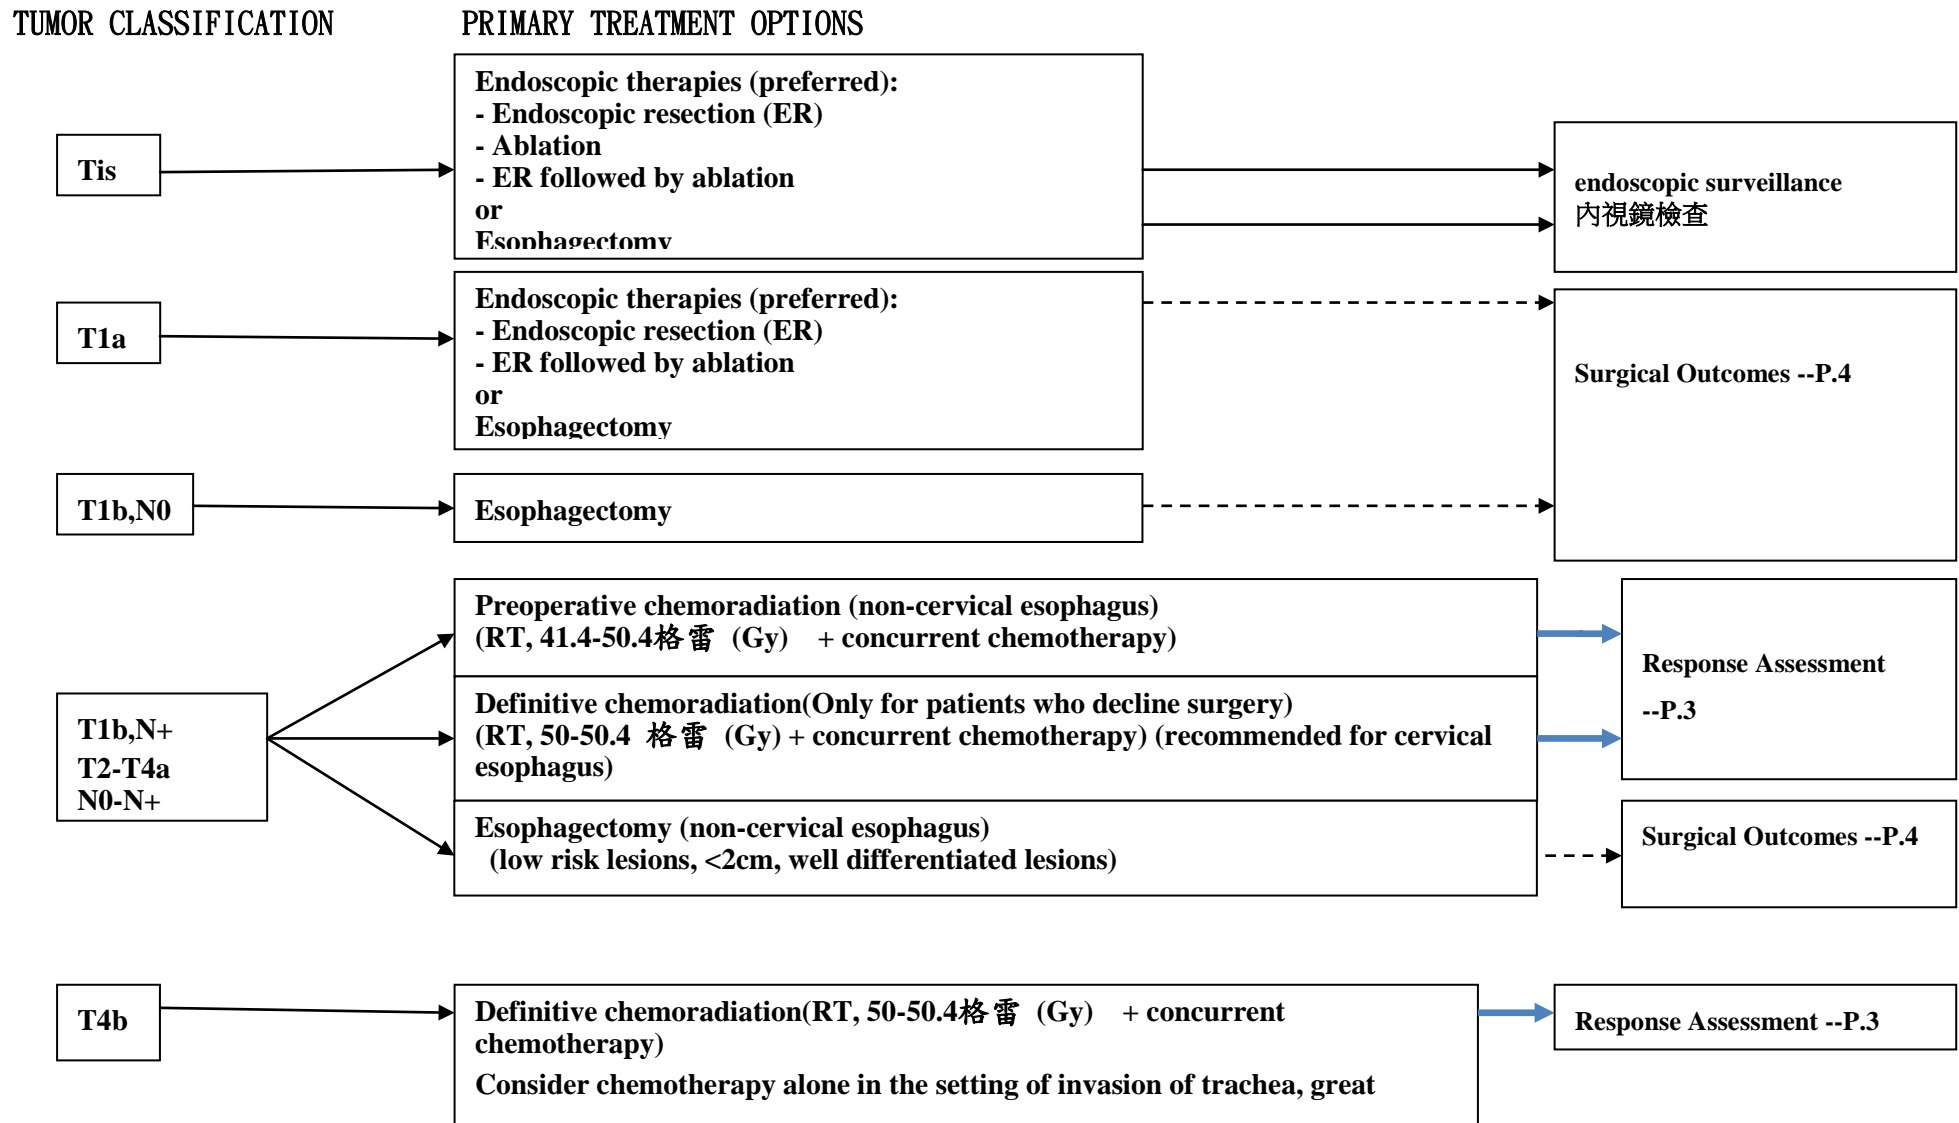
TUMOR CLASSIFICATION

PRIMARY TREATMENT OPTIONS

Tis

Endoscopic therapies (preferred):
- Endoscopic resection (ER)
- Ablation
- ER followed by ablation
or
Esophagectomy

endoscopic surveillance
內視鏡檢查

T1a

Endoscopic therapies (preferred):
- Endoscopic resection (ER)
- ER followed by ablation
or
Esophagectomy

Surgical Outcomes --P.4

T1b,N0

Esophagectomy

T1b,N+
T2-T4a
N0-N+

Preoperative chemoradiation (non-cervical esophagus)
(RT, 41.4-50.4格雷 (Gy) + concurrent chemotherapy)

Definitive chemoradiation(Only for patients who decline surgery)
(RT, 50-50.4 格雷 (Gy) + concurrent chemotherapy) (recommended for cervical esophagus)

Esophagectomy (non-cervical esophagus)
(low risk lesions, <2cm, well differentiated lesions)

Response Assessment
--P.3

Surgical Outcomes --P.4

T4b

Definitive chemoradiation(RT, 50-50.4格雷 (Gy) + concurrent chemotherapy)
Consider chemotherapy alone in the setting of invasion of trachea, great

Response Assessment --P.3